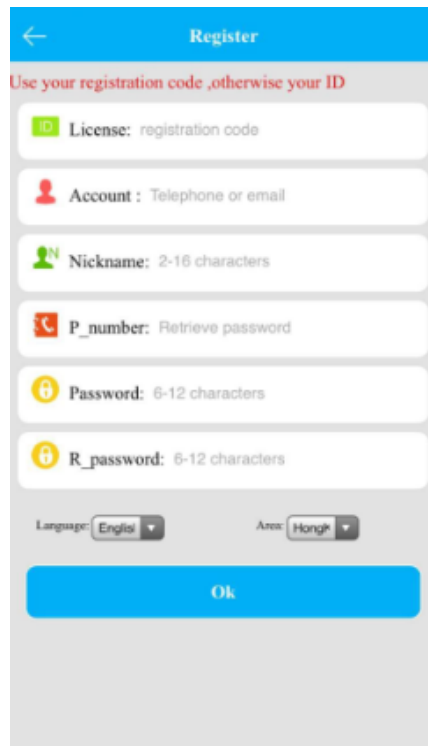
Register

Use your registration code ,otherwise your ID

ID License: registration code

Account : Telephone or email

Nickname: 2-16 characters

P_number: Retrieve password

Password: 6-12 characters

R_password: 6-12 characters

Language: Englis

Area: Hongk

Ok